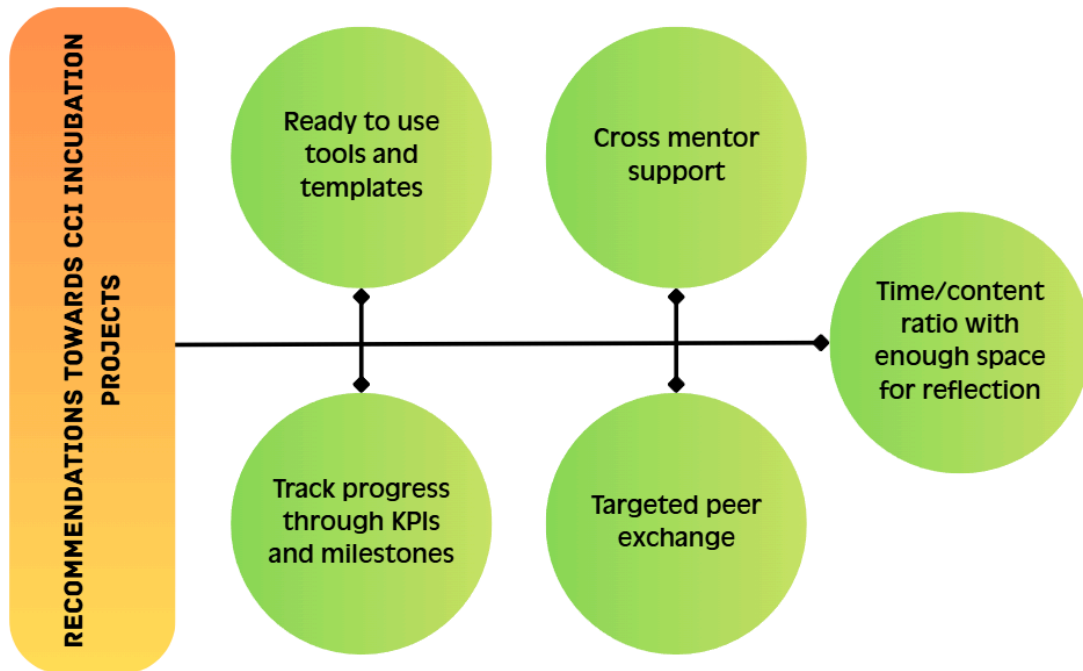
RECOMMENDATIONS TOWARDS CCI INCUBATION PROJECTS

Ready to use tools and templates

Track progress through KPIs and milestones

Cross mentor support

Targeted peer exchange

Time/content ratio with enough space for reflection